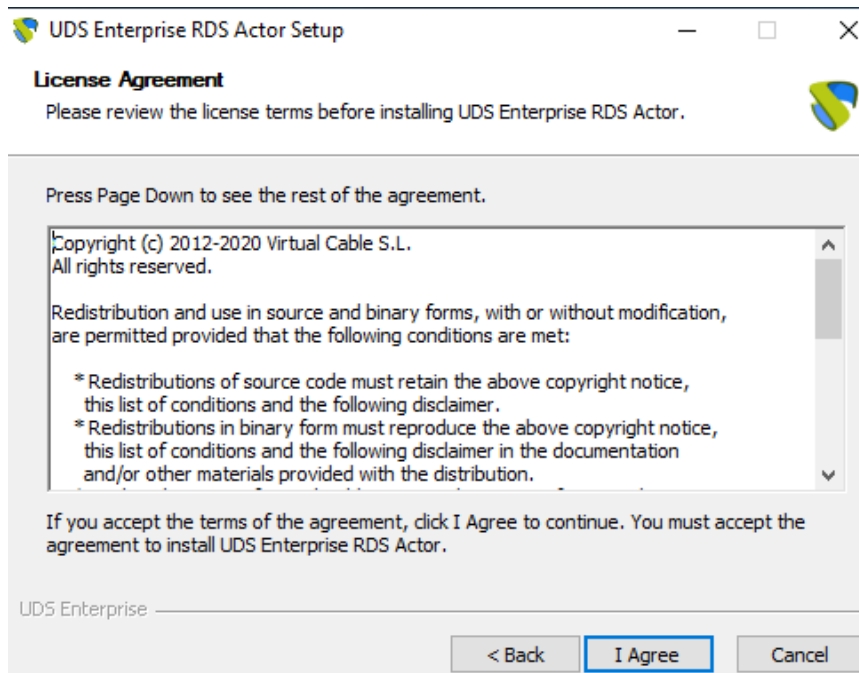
UDS Enterprise RDS Actor Setup

License Agreement
Please review the license terms before installing UDS Enterprise RDS Actor.

Press Page Down to see the rest of the agreement.

Copyright (c) 2012-2020 Virtual Cable S.L.
All rights reserved.

Redistribution and use in source and binary forms, with or without modification, are permitted provided that the following conditions are met:

* Redistributions of source code must retain the above copyright notice, this list of conditions and the following disclaimer.
* Redistributions in binary form must reproduce the above copyright notice, this list of conditions and the following disclaimer in the documentation and/or other materials provided with the distribution.
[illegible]

If you accept the terms of the agreement, click I Agree to continue. You must accept the agreement to install UDS Enterprise RDS Actor.

UDS Enterprise

< Back
I Agree
Cancel